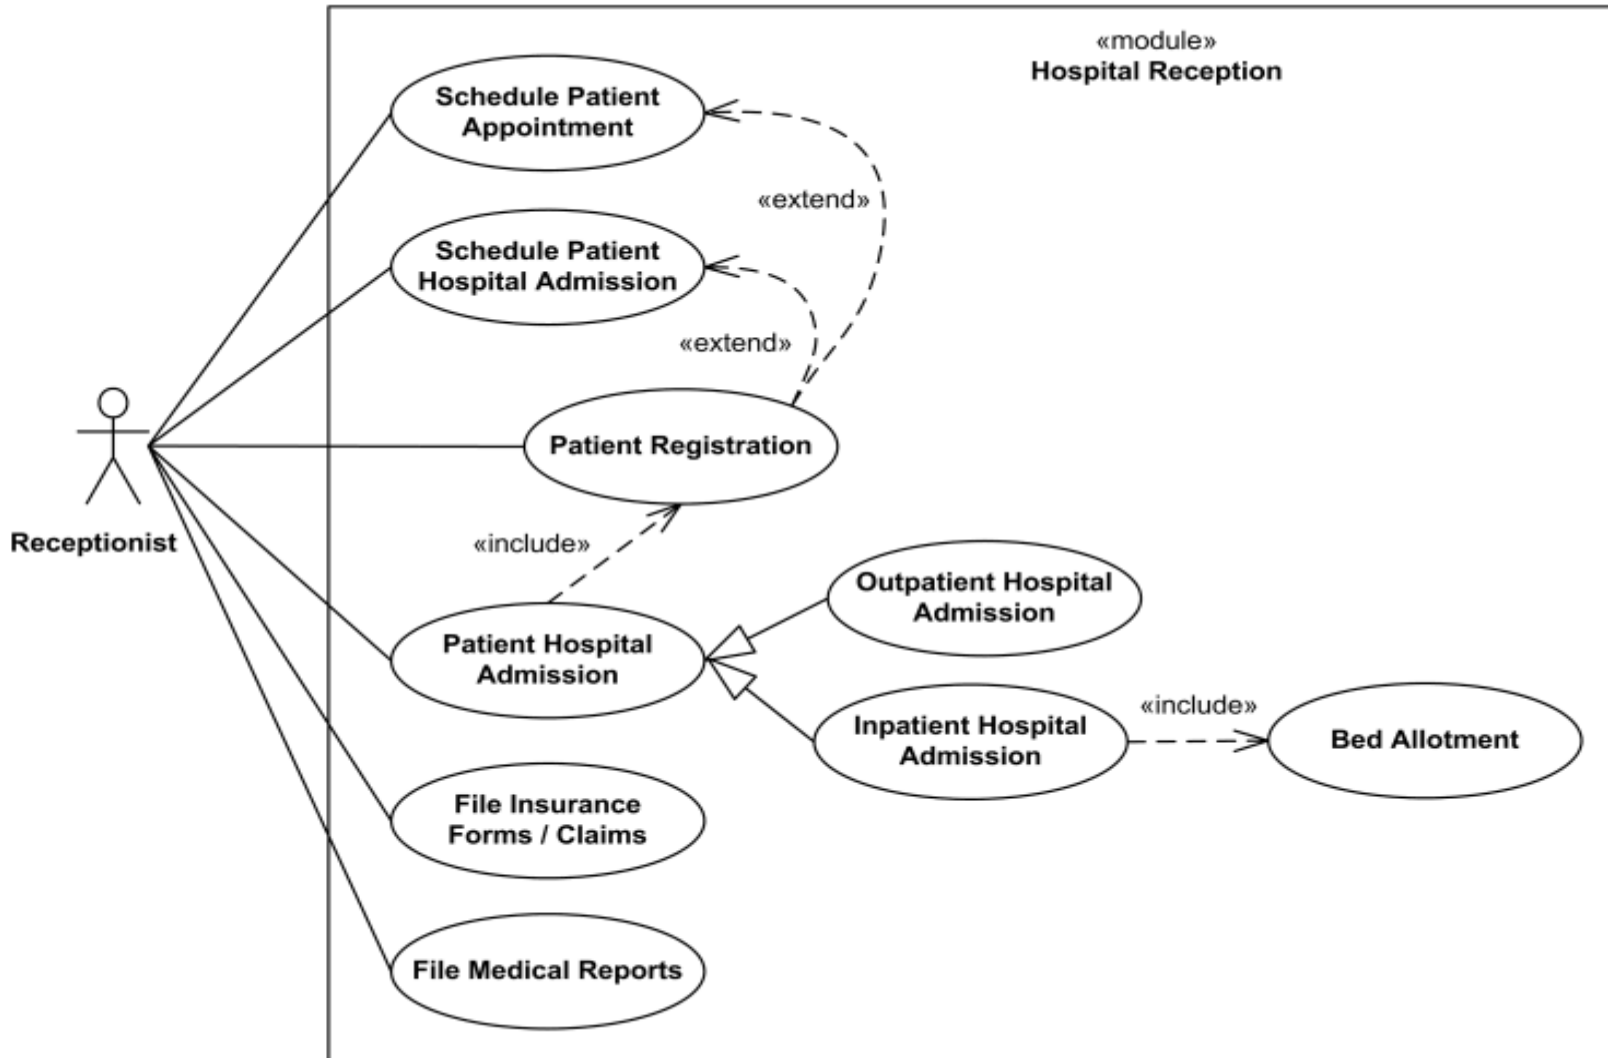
«module»
Hospital Reception

Schedule Patient Appointment

«extend»

Schedule Patient Hospital Admission

«extend»

Receptionist

Patient Registration

«include»

Outpatient Hospital Admission

Patient Hospital Admission

Inpatient Hospital Admission

«include»

Bed Allotment

File Insurance Forms / Claims

File Medical Reports